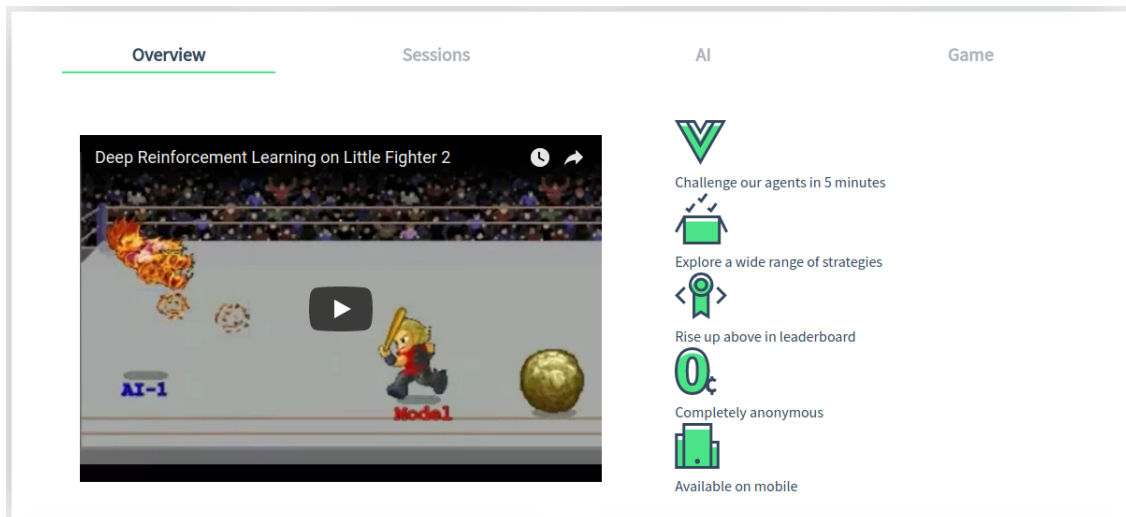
Overview

Sessions

AI

Game

Deep Reinforcement Learning on Little Fighter 2

AI-1

Model

Challenge our agents in 5 minutes

Explore a wide range of strategies

Rise up above in leaderboard

0¢

Completely anonymous

Available on mobile